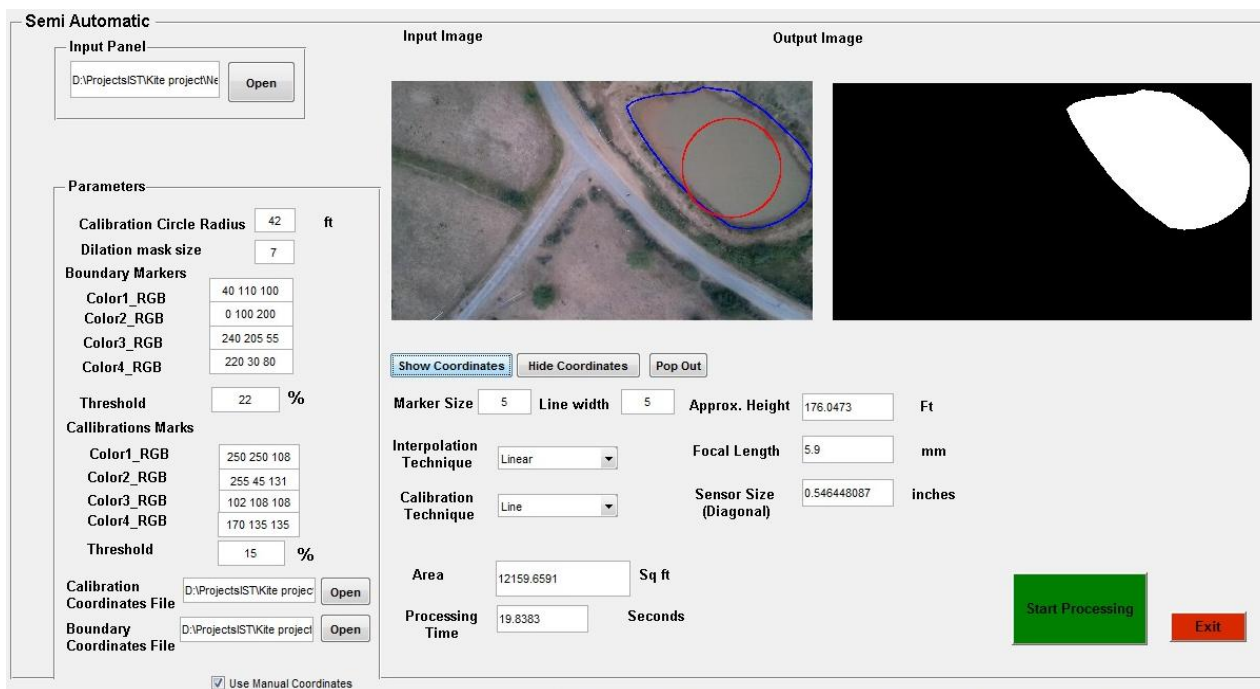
Semi Automatic

Input Panel

D:\ProjectsIST\Kite project\Ne

Open

Parameters

Calibration Circle Radius 42 ft

Dilation mask size 7

Boundary Markers

Color1_RGB 40 110 100

Color2_RGB 0 100 200

Color3_RGB 240 205 55

Color4_RGB 220 30 80

Threshold 22 %

Callibrations Marks

Color1_RGB 250 250 108

Color2_RGB 255 45 131

Color3_RGB 102 108 108

Color4_RGB 170 135 135

Threshold 15 %

Calibration Coordinates File D:\ProjectsIST\Kite project Open

Boundary Coordinates File D:\ProjectsIST\Kite project Open

Use Manual Coordinates

Input Image

Output Image

Show Coordinates

Hide Coordinates

Pop Out

Marker Size 5 Line width 5

Approx. Height 176.0473 Ft

Interpolation Technique Linear

Focal Length 5.9 mm

Calibration Technique Line

Sensor Size (Diagonal) 0.546448087 inches

Area 12159.6591 Sq ft

Processing Time 19.8383 Seconds

Start Processing

Exit